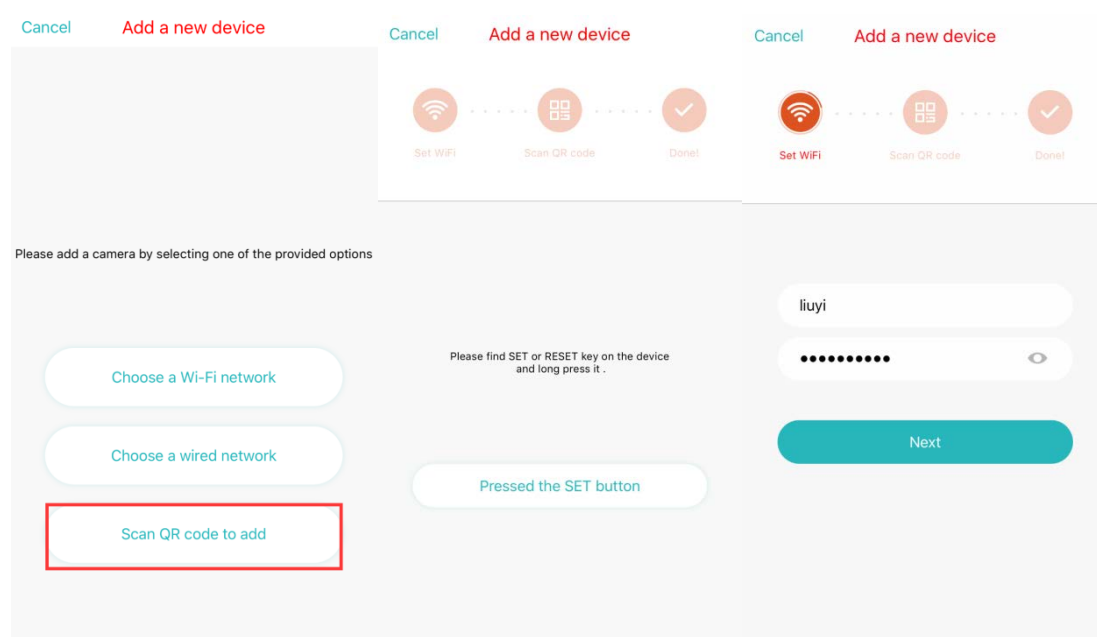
Cancel Add a new device

Please add a camera by selecting one of the provided options

Choose a Wi-Fi network

Choose a wired network

Scan QR code to add

Cancel Add a new device

Set WiFi Scan QR code Done!

Please find SET or RESET key on the device and long press it .

Pressed the SET button

Cancel Add a new device

Set WiFi Scan QR code Done!

liuyi

••••••••••

Next